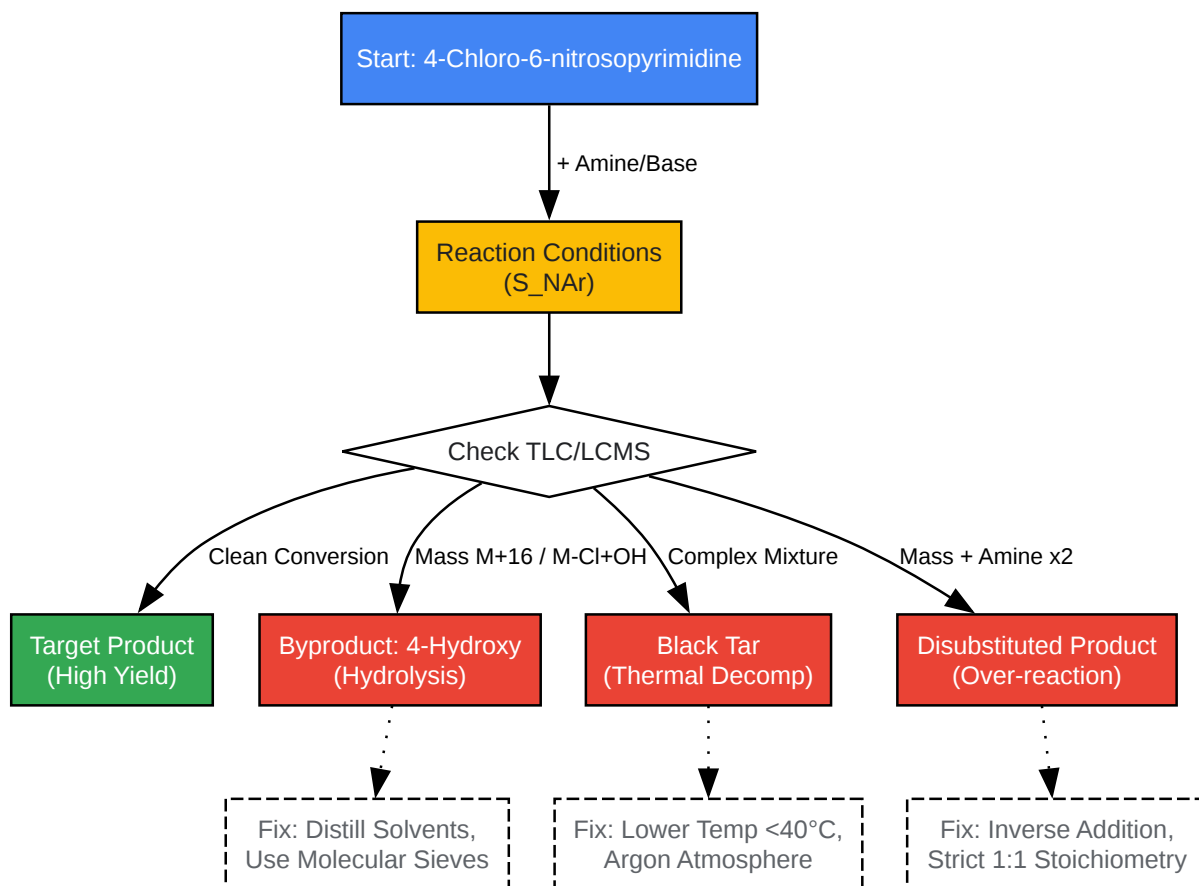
Start: 4-Chloro-6-nitrosopyrimidine

+ Amine/Base

Reaction Conditions
(S_NAr)

Check TLC/LCMS

Clean Conversion

Mass M+16 / M-Cl+OH

Complex Mixture

Mass + Amine x2

Target Product
(High Yield)

Byproduct: 4-Hydroxy
(Hydrolysis)

Black Tar
(Thermal Decomp)

Disubstituted Product
(Over-reaction)

Fix: Distill Solvents,
Use Molecular Sieves

Fix: Lower Temp <40°C,
Argon Atmosphere

Fix: Inverse Addition,
Strict 1:1 Stoichiometry